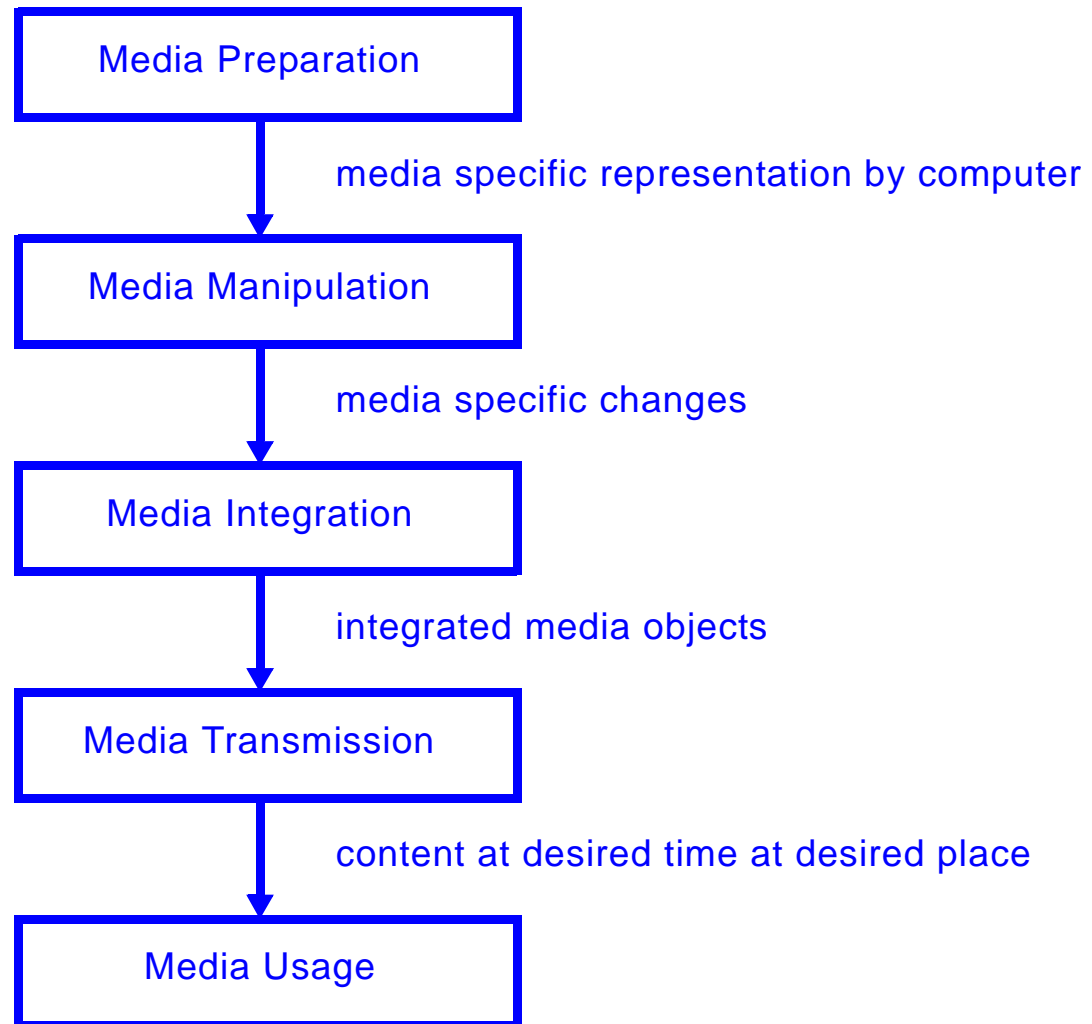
Media Preparation

media specific representation by computer

Media Manipulation

media specific changes

Media Integration

integrated media objects

Media Transmission

content at desired time at desired place

Media Usage